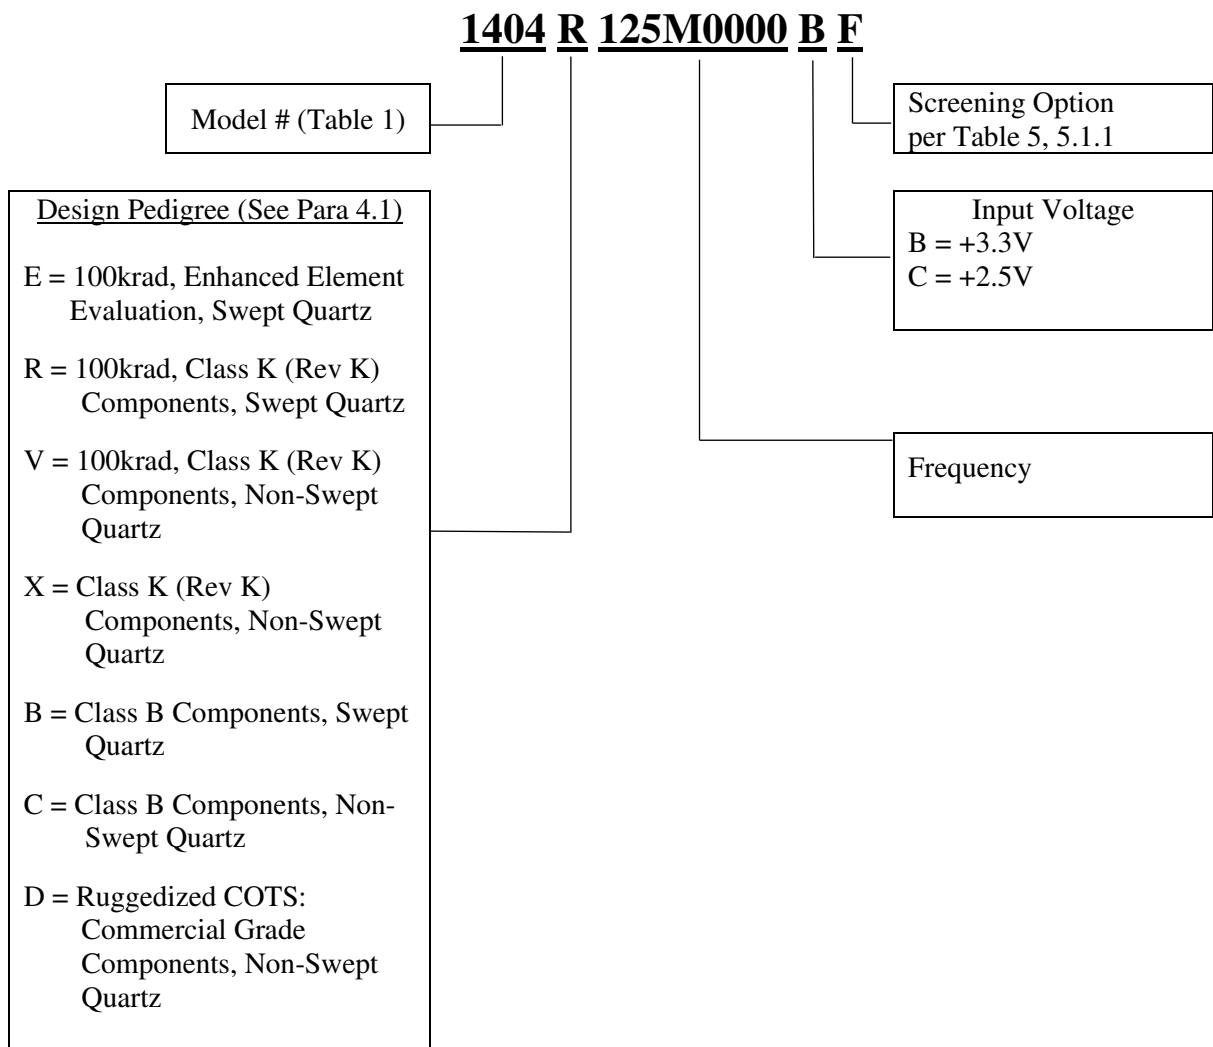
1404 R 125M0000 B F

Model # (Table 1)

Screening Option per Table 5, 5.1.1

Design Pedigree (See Para 4.1)

E = 100krad, Enhanced Element Evaluation, Swept Quartz

R = 100krad, Class K (Rev K) Components, Swept Quartz

V = 100krad, Class K (Rev K) Components, Non-Swept Quartz

X = Class K (Rev K) Components, Non-Swept Quartz

B = Class B Components, Swept Quartz

C = Class B Components, Non-Swept Quartz

D = Ruggedized COTS: Commercial Grade Components, Non-Swept Quartz

Input Voltage
B = +3.3V
C = +2.5V

Frequency